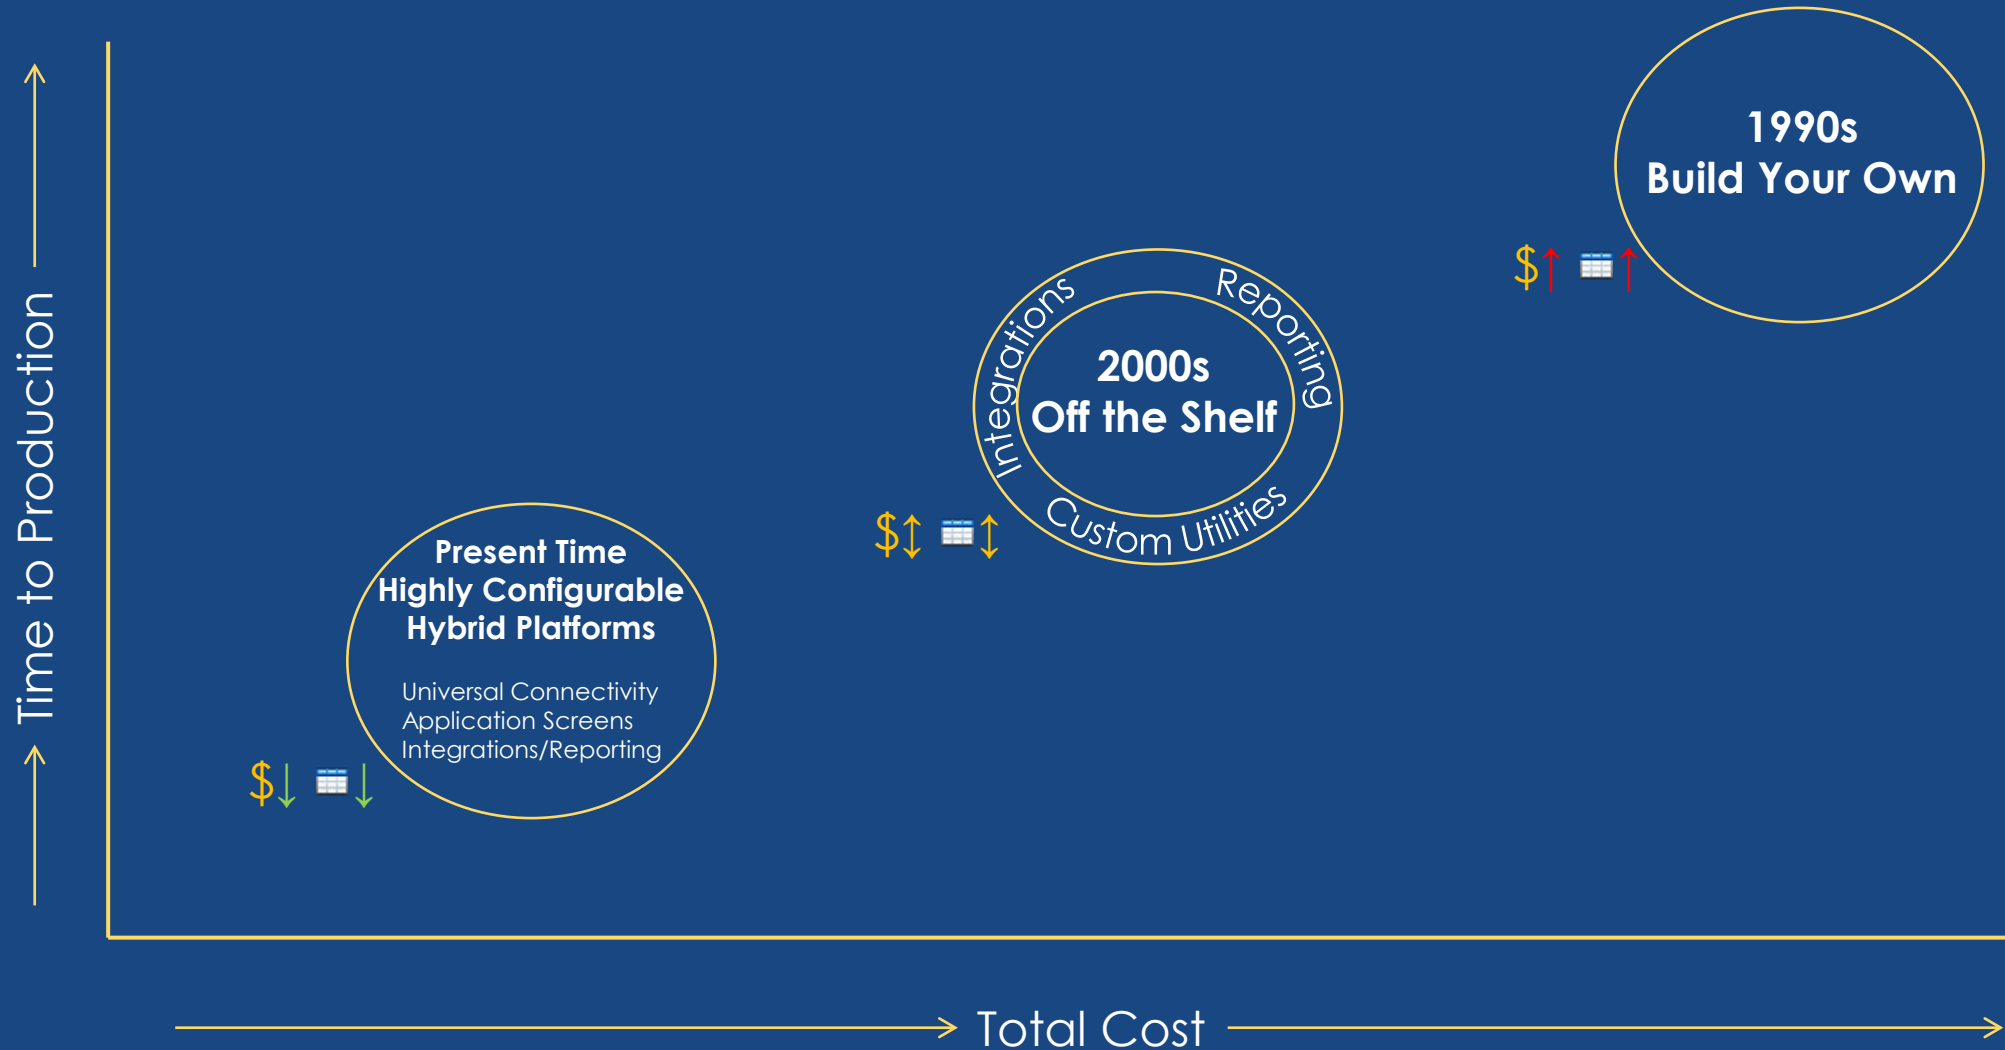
Time to Production

1990s
Build Your Own

$↑ ↑

Integrations
Reporting
2000s
Off the Shelf
Custom Utilities

$↕ ↕

Present Time
Highly Configurable
Hybrid Platforms

Universal Connectivity
Application Screens
Integrations/Reporting

$↓ ↓

Total Cost